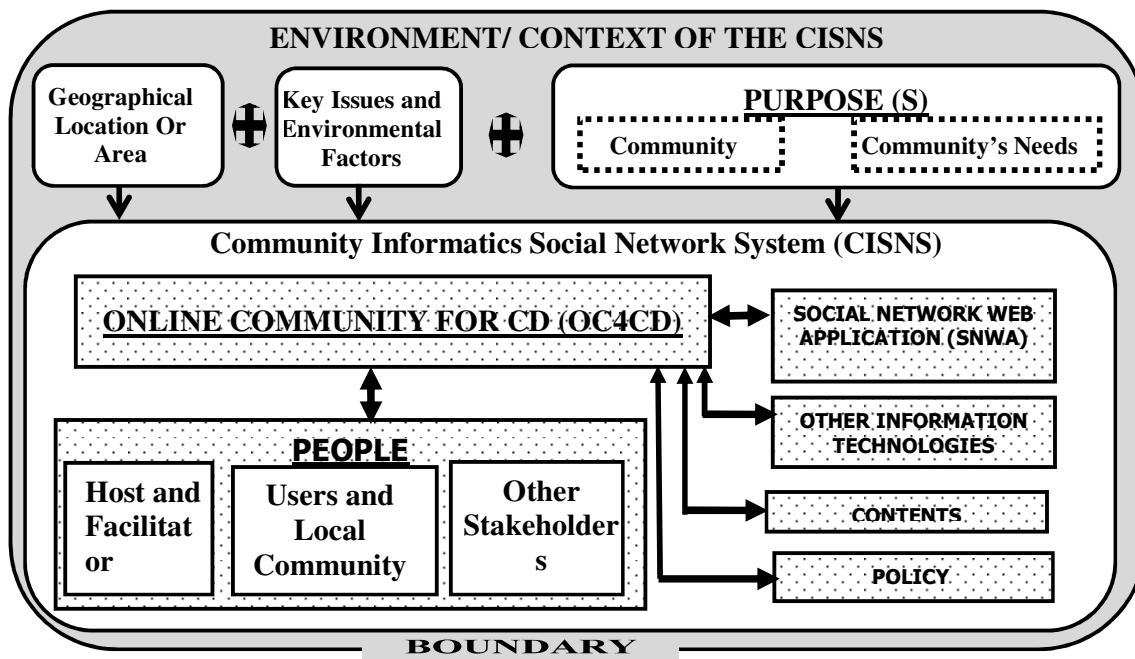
ENVIRONMENT/ CONTEXT OF THE CISNS

Geographical Location Or Area

Key Issues and Environmental Factors

PURPOSE (S)

Community

Community's Needs

Community Informatics Social Network System (CISNS)

ONLINE COMMUNITY FOR CD (OC4CD)

SOCIAL NETWORK WEB APPLICATION (SNWA)

OTHER INFORMATION TECHNOLOGIES

PEOPLE

Host and Facilitat or

Users and Local Community

Other Stakeholder s

CONTENTS

POLICY

BOUNDARY